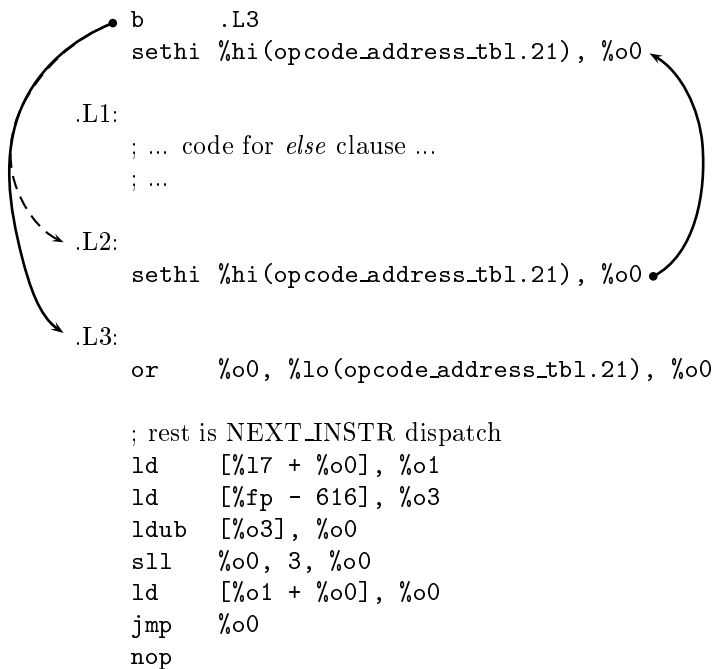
b .L3
sethi %hi(opcode_address_tbl.21), %o0

.L1:
; ... code for else clause ...
; ...

.L2:
sethi %hi(opcode_address_tbl.21), %o0

.L3:
or %o0, %lo(opcode_address_tbl.21), %o0

; rest is NEXT_INSTR dispatch
ld [%l7 + %o0], %o1
ld [%fp - 616], %o3
ldub [%o3], %o0
sll %o0, 3, %o0
ld [%o1 + %o0], %o0
jmp %o0
nop